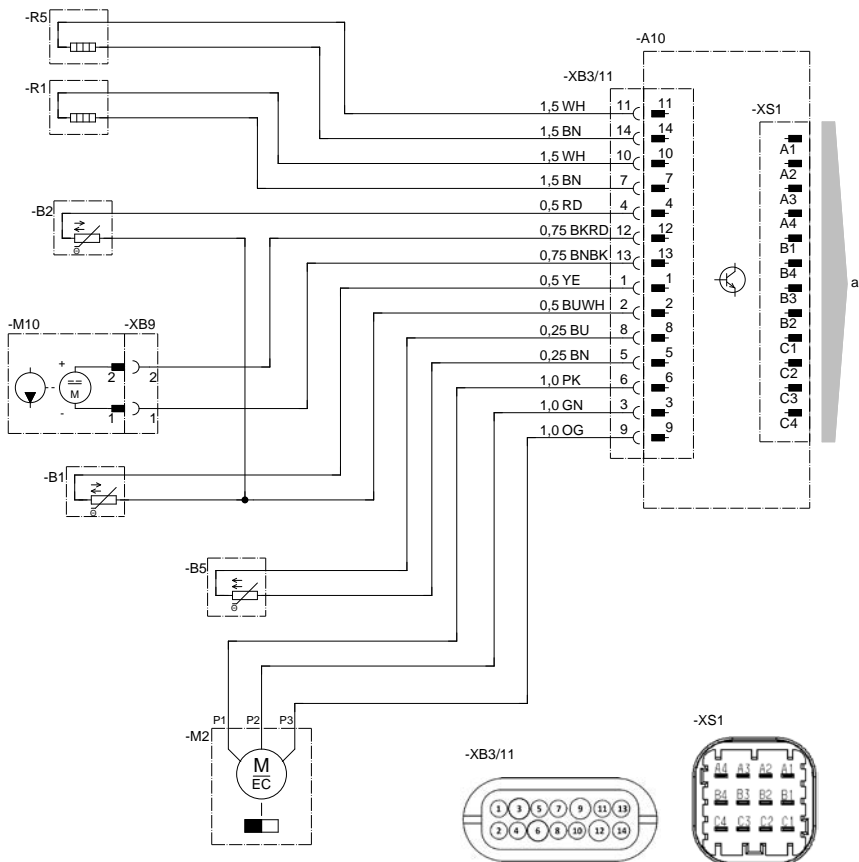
-R5
-R1
-B2
-M10
-XB9
+
-
M
2
2
1
1
-B1
-B5
-M2
P1 P2 P3
M
EC
-A10
-XB3/11
1,5 WH 11 11
1,5 BN 14 14
1,5 WH 10 10
1,5 BN 7 7
0,5 RD 4 4
0,75 BKRD 12 12
0,75 BNBK 13 13
0,5 YE 1 1
0,5 BUWH 2 2
0,25 BU 8 8
0,25 BN 5 5
1,0 PK 6 6
1,0 GN 3 3
1,0 OG 9 9
-XS1
A1
A2
A3
A4
B1
B4
B3
B2
C1
C2
C3
C4
a
-XB3/11
1 3 5 7 9 11 13
2 4 6 8 10 12 14
-XS1
A4 A3 A2 A1
B4 B3 B2 B1
C4 C3 C2 C1